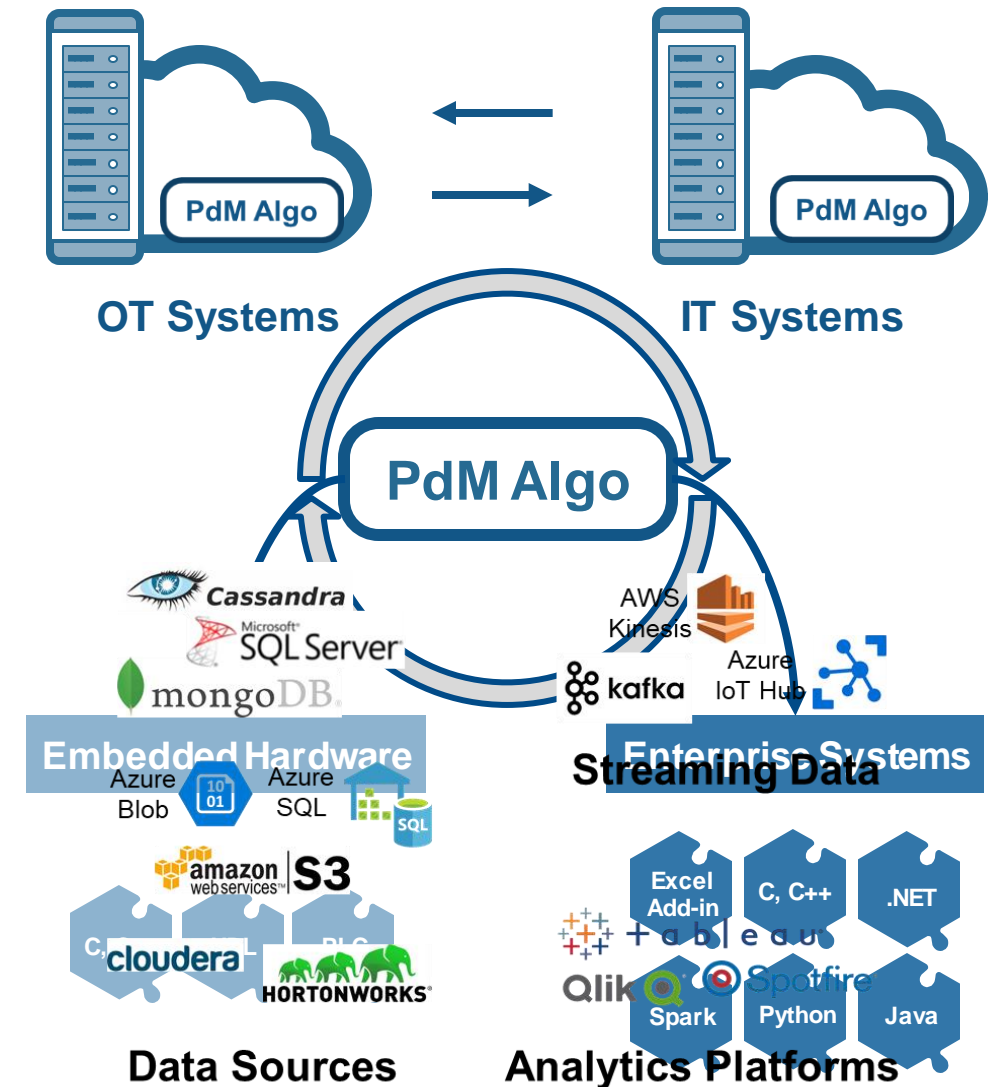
PdM Algo

PdM Algo

OT Systems

IT Systems

PdM Algo

Cassandra

Microsoft SQL Server

mongoDB

Embedded Hardware

Azure Blob

Azure SQL

SQL

amazon web services S3

C, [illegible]

cloudera

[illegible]

PLC

HORTONWORKS

Data Sources

AWS Kinesis

kafka

Azure IoT Hub

Enterprise Systems

Streaming Data

Excel Add-in

C, C++

.NET

+ a b | e a u

Qlik

Spotfire

Spark

Python

Java

Analytics Platforms